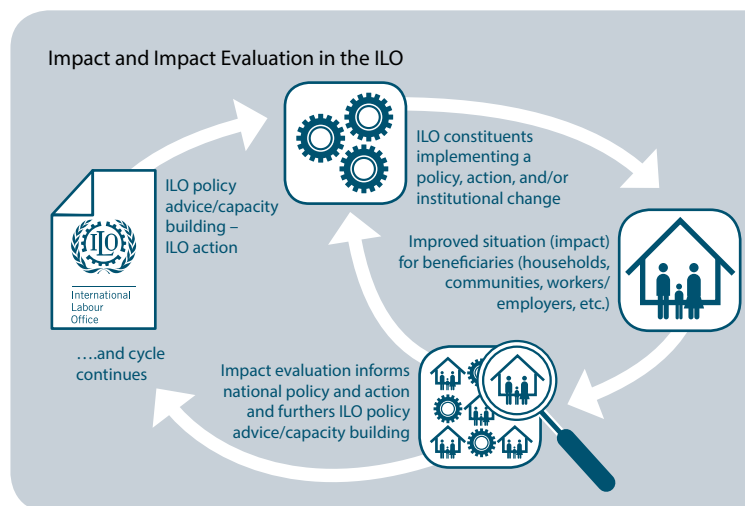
Impact and Impact Evaluation in the ILO

ILO

International Labour Office

ILO policy advice/capacity building – ILO action

ILO constituents implementing a policy, action, and/or institutional change

Improved situation (impact) for beneficiaries (households, communities, workers/ employers, etc.)

Impact evaluation informs national policy and action and furthers ILO policy advice/capacity building

….and cycle continues